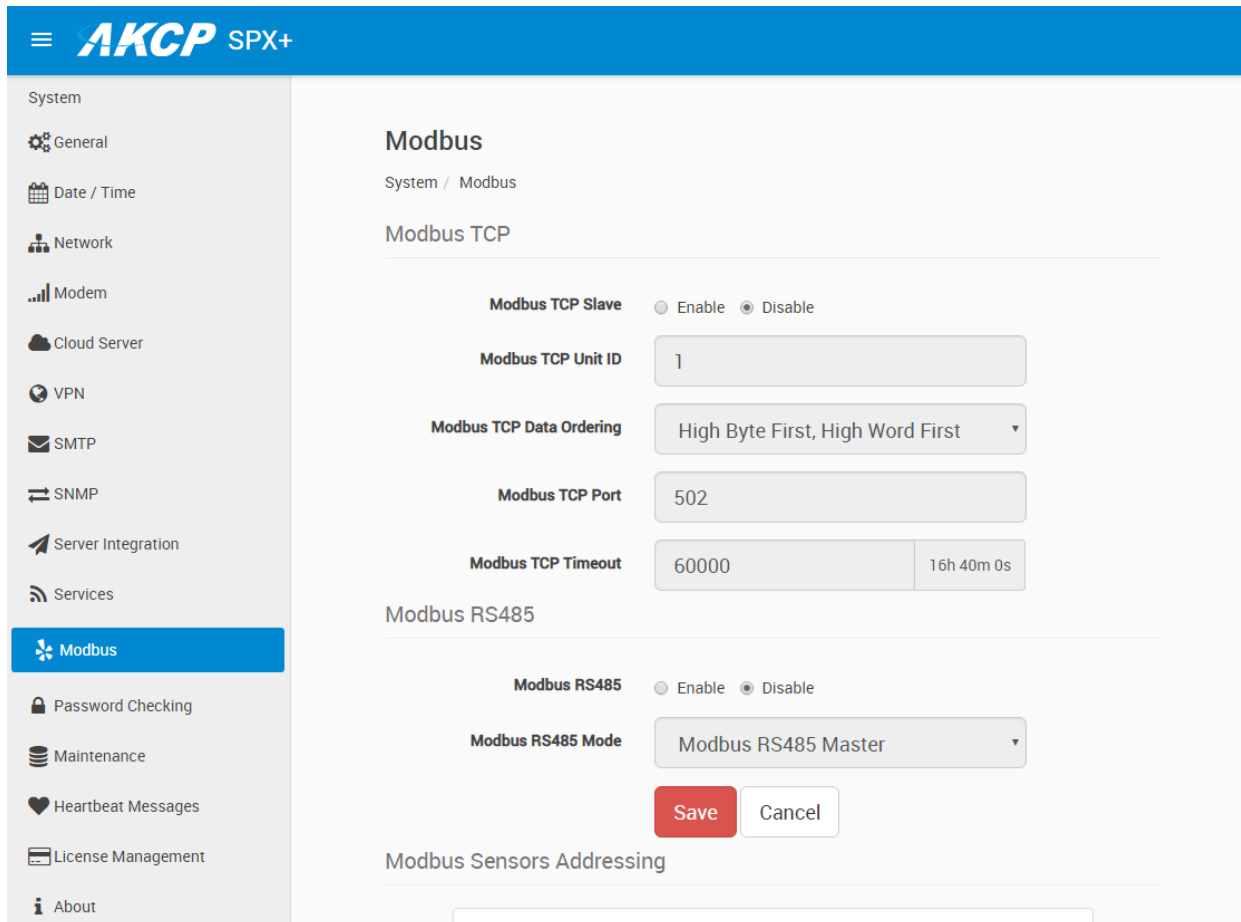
AKCP SPX+

System
General
Date / Time
Network
Modem
Cloud Server
VPN
SMTP
SNMP
Server Integration
Services
Modbus
Password Checking
Maintenance
Heartbeat Messages
License Management
About

Modbus

System / Modbus

Modbus TCP

Modbus TCP Slave ○ Enable ◉ Disable

Modbus TCP Unit ID 1

Modbus TCP Data Ordering High Byte First, High Word First

Modbus TCP Port 502

Modbus TCP Timeout 60000 16h 40m 0s

Modbus RS485

Modbus RS485 ○ Enable ◉ Disable

Modbus RS485 Mode Modbus RS485 Master

Save Cancel

Modbus Sensors Addressing